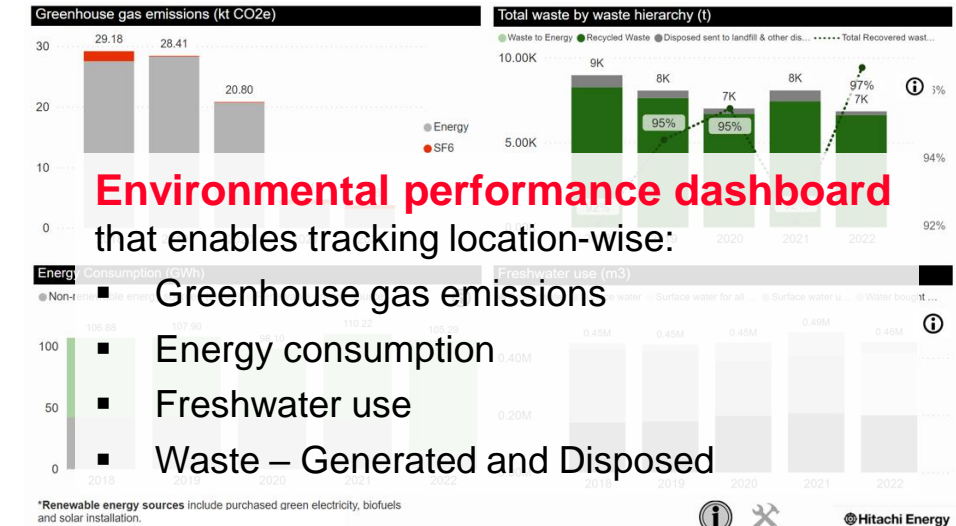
Greenhouse gas emissions (kt CO2e)

30
29.18
28.41
20
20.80
10
0
Energy
SF6

Total waste by waste hierarchy (t)

Waste to Energy ● Recycled Waste ● Disposed sent to landfill & other dis... Total Recovered wast...

10.00K
9K
8K
7K
8K
97%
7K
95%
95%
5.00K
94%
92%
2020
2021
2022

**Environmental performance dashboard**

that enables tracking location-wise:

- Greenhouse gas emissions
- Energy consumption
- Freshwater use
- Waste – Generated and Disposed

Energy Consumption (GWh)
Non-re
106.88
107.90
110.22
105.29
100
50
0
2018

Freshwater use (m3)
water  Surface water for all...  Surface water u...  Water bought ...
0.45M
0.45M
0.45M
0.49M
0.46M
0.40M
0.20M
2018
2019
2020
2021
2022

*Renewable energy sources include purchased green electricity, biofuels and solar installation.

Hitachi Energy